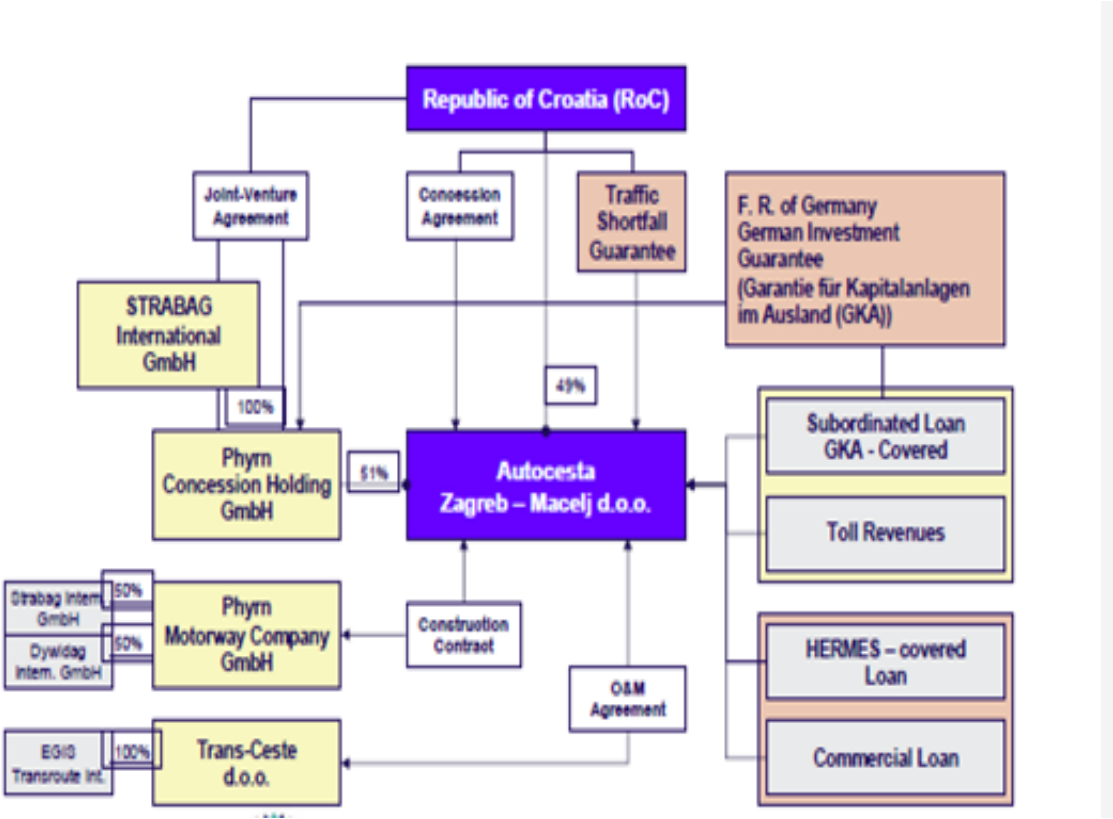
Republic of Croatia (RoC)

Joint-Venture Agreement

Concession Agreement

Traffic Shortfall Guarantee

F. R. of Germany
German Investment Guarantee
(Garantie für Kapitalanlagen im Ausland (GKA))

STRABAG International GmbH

100%

49%

Phyrn Concession Holding GmbH

51%

Autocesta Zagreb – Macelj d.o.o.

Subordinated Loan GKA - Covered

Toll Revenues

Strabag Intern. GmbH

50%

Dywidag Intern. GmbH

50%

Phyrn Motorway Company GmbH

Construction Contract

O&M Agreement

HERMES – covered Loan

Commercial Loan

EGIS Transroute Int.

100%

Trans-Ceste d.o.o.